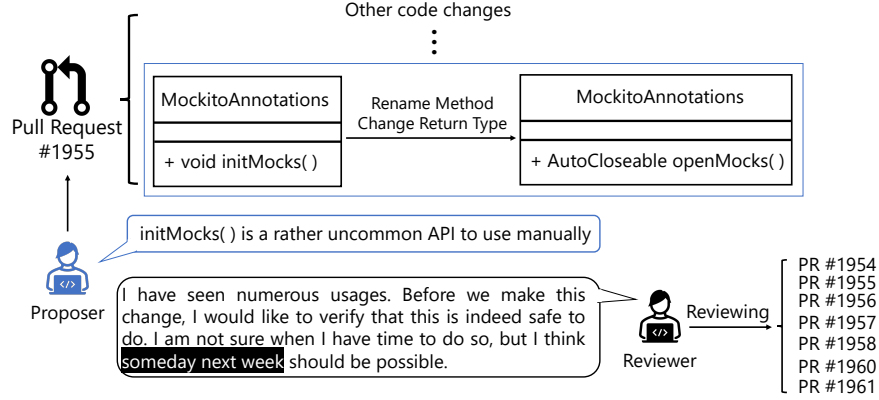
Other code changes

Pull Request
#1955

MockitoAnnotations

+ void initMocks( )

Rename Method
Change Return Type

MockitoAnnotations

+ AutoCloseable openMocks( )

initMocks( ) is a rather uncommon API to use manually

Proposer

I have seen numerous usages. Before we make this change, I would like to verify that this is indeed safe to do. I am not sure when I have time to do so, but I think someday next week should be possible.

Reviewer

Reviewing

PR #1954
PR #1955
PR #1956
PR #1957
PR #1958
PR #1960
PR #1961